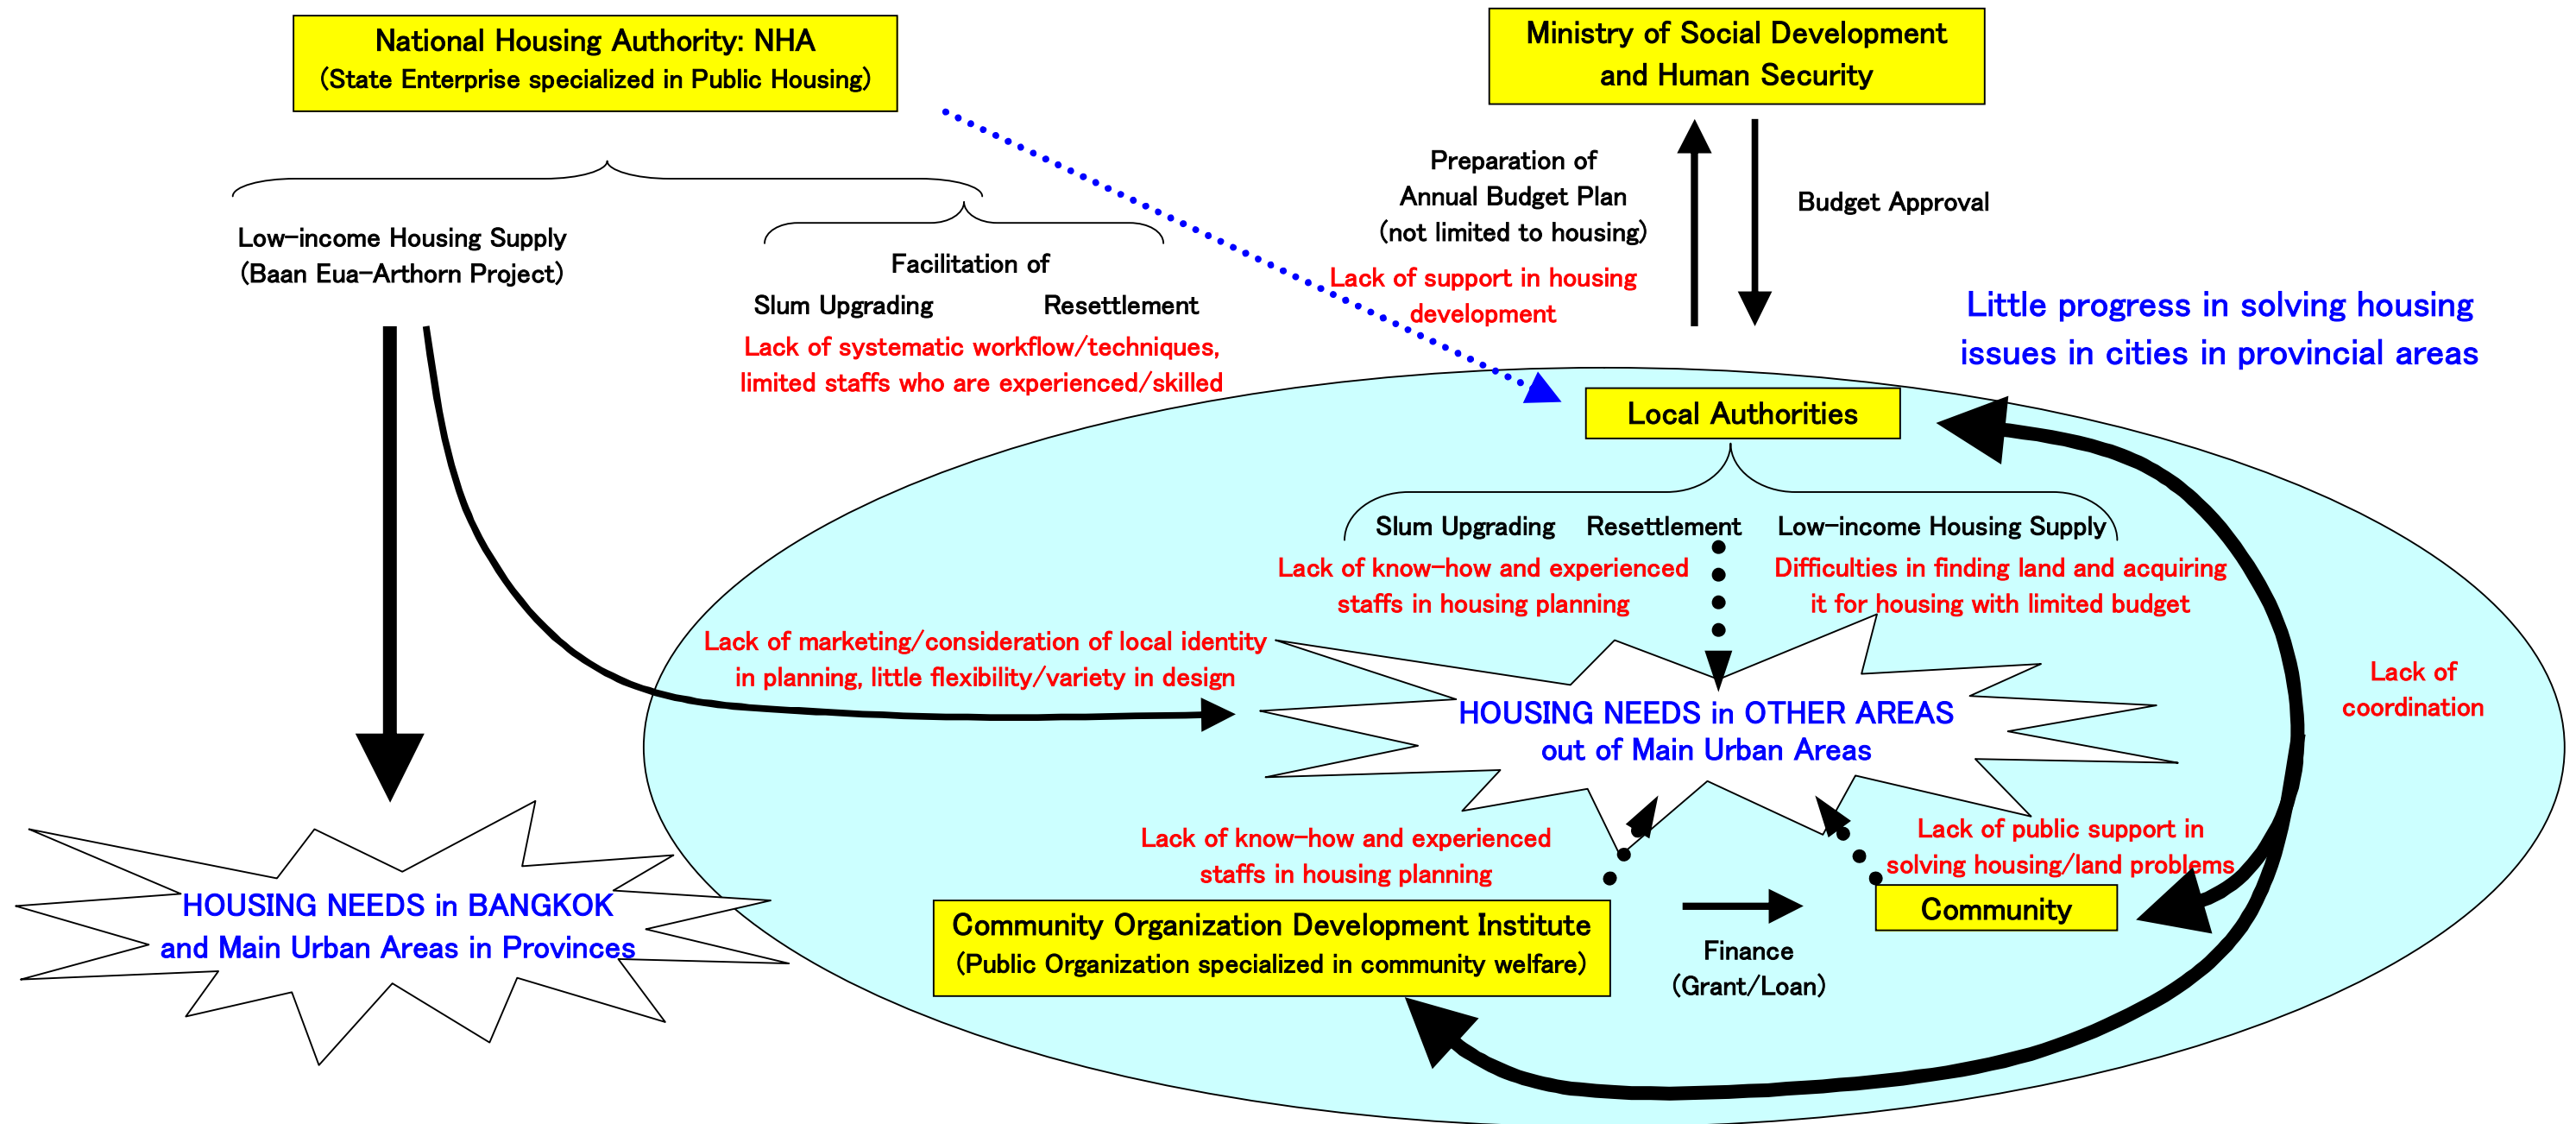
National Housing Authority: NHA
(State Enterprise specialized in Public Housing)

Ministry of Social Development and Human Security

Low-income Housing Supply
(Baan Eua-Arthorn Project)

Facilitation of
Slum Upgrading Resettlement
Lack of systematic workflow/techniques, limited staffs who are experienced/skilled

Preparation of Annual Budget Plan (not limited to housing)

Budget Approval

Lack of support in housing development

Little progress in solving housing issues in cities in provincial areas

Local Authorities

Slum Upgrading Resettlement Low-income Housing Supply

Lack of know-how and experienced staffs in housing planning

Difficulties in finding land and acquiring it for housing with limited budget

Lack of marketing/consideration of local identity in planning, little flexibility/variety in design

HOUSING NEEDS in OTHER AREAS out of Main Urban Areas

Lack of coordination

Lack of know-how and experienced staffs in housing planning

Lack of public support in solving housing/land problems

HOUSING NEEDS in BANGKOK and Main Urban Areas in Provinces

Community Organization Development Institute
(Public Organization specialized in community welfare)

Finance
(Grant/Loan)

Community